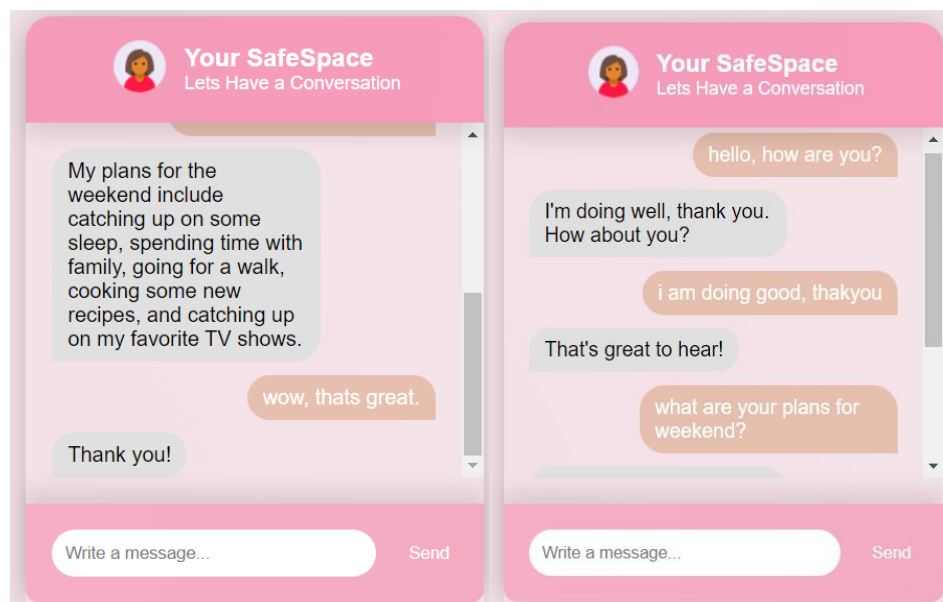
Your SafeSpace
Lets Have a Conversation

My plans for the weekend include catching up on some sleep, spending time with family, going for a walk, cooking some new recipes, and catching up on my favorite TV shows.

wow, thats great.

Thank you!

Write a message...
Send

Your SafeSpace
Lets Have a Conversation

hello, how are you?

I'm doing well, thank you. How about you?

i am doing good, thakyou

That's great to hear!

what are your plans for weekend?

Write a message...
Send